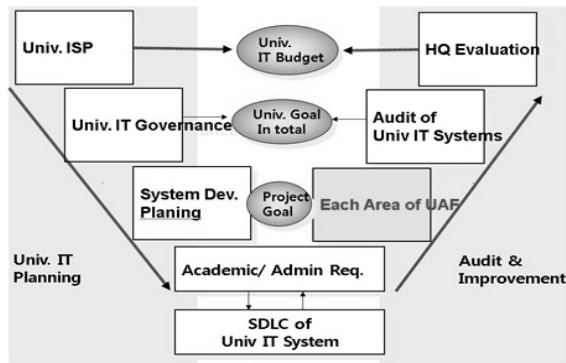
Univ. ISP

Univ. IT Budget

HQ Evaluation

Univ. IT Governance

Univ. Goal In total

Audit of Univ IT Systems

System Dev. Planing

Project Goal

Each Area of UAF

Univ. IT Planning

Audit & Improvement

Academic/ Admin Req.

SDLC of Univ IT System